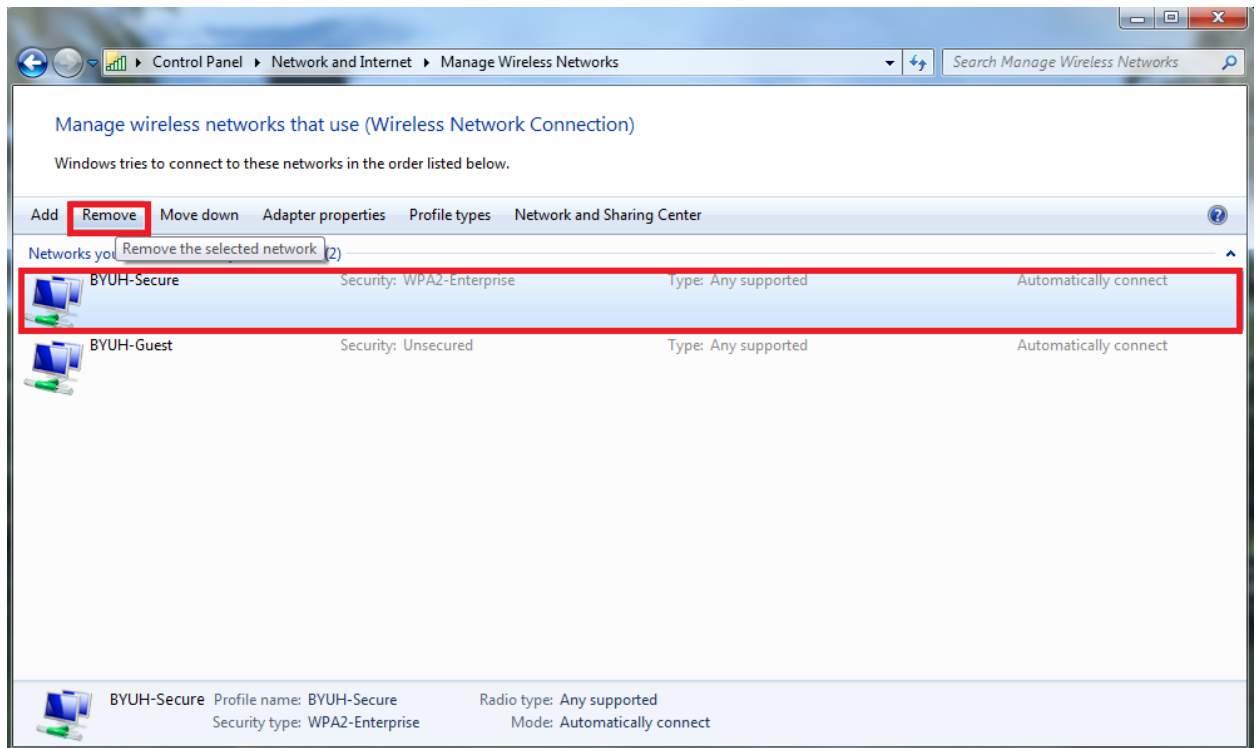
Control Panel ▸ Network and Internet ▸ Manage Wireless Networks

Search Manage Wireless Networks

Manage wireless networks that use (Wireless Network Connection)

Windows tries to connect to these networks in the order listed below.

Add Remove Move down Adapter properties Profile types Network and Sharing Center

Networks you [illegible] (2)

Remove the selected network

| | | | |
|---|---|---|---|
| BYUH-Secure | Security: WPA2-Enterprise | Type: Any supported | Automatically connect |
| BYUH-Guest | Security: Unsecured | Type: Any supported | Automatically connect |

BYUH-Secure Profile name: BYUH-Secure
Security type: WPA2-Enterprise
Radio type: Any supported
Mode: Automatically connect